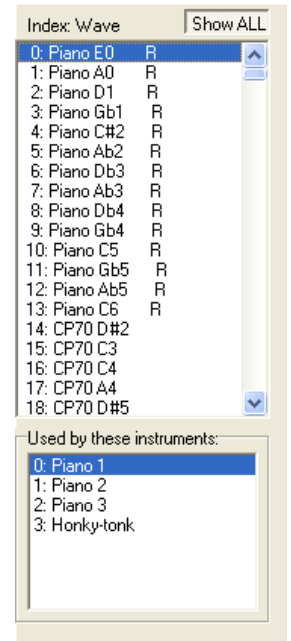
Index: Wave

Show ALL

0: Piano E0 R
1: Piano A0 R
2: Piano D1 R
3: Piano Gb1 R
4: Piano C#2 R
5: Piano Ab2 R
6: Piano Db3 R
7: Piano Ab3 R
8: Piano Db4 R
9: Piano Gb4 R
10: Piano C5 R
11: Piano Gb5 R
12: Piano Ab5 R
13: Piano C6 R
14: CP70 D#2
15: CP70 C3
16: CP70 C4
17: CP70 A4
18: CP70 D#5

Used by these instruments:

0: Piano 1
1: Piano 2
2: Piano 3
3: Honky-tonk